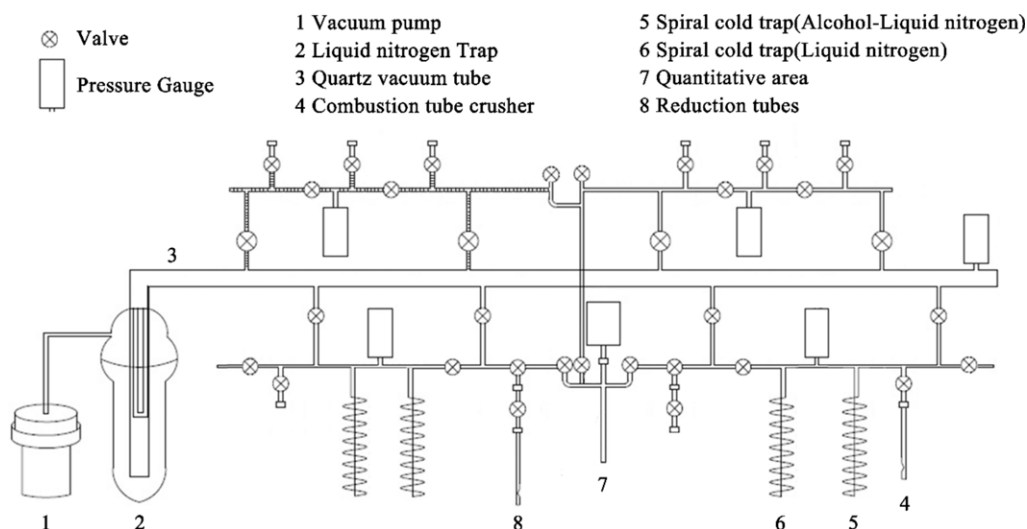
Valve

Pressure Gauge

1 Vacuum pump
2 Liquid nitrogen Trap
3 Quartz vacuum tube
4 Combustion tube crusher

5 Spiral cold trap(Alcohol-Liquid nitrogen)
6 Spiral cold trap(Liquid nitrogen)
7 Quantitative area
8 Reduction tubes

3

7

4

1 2 8 6 5